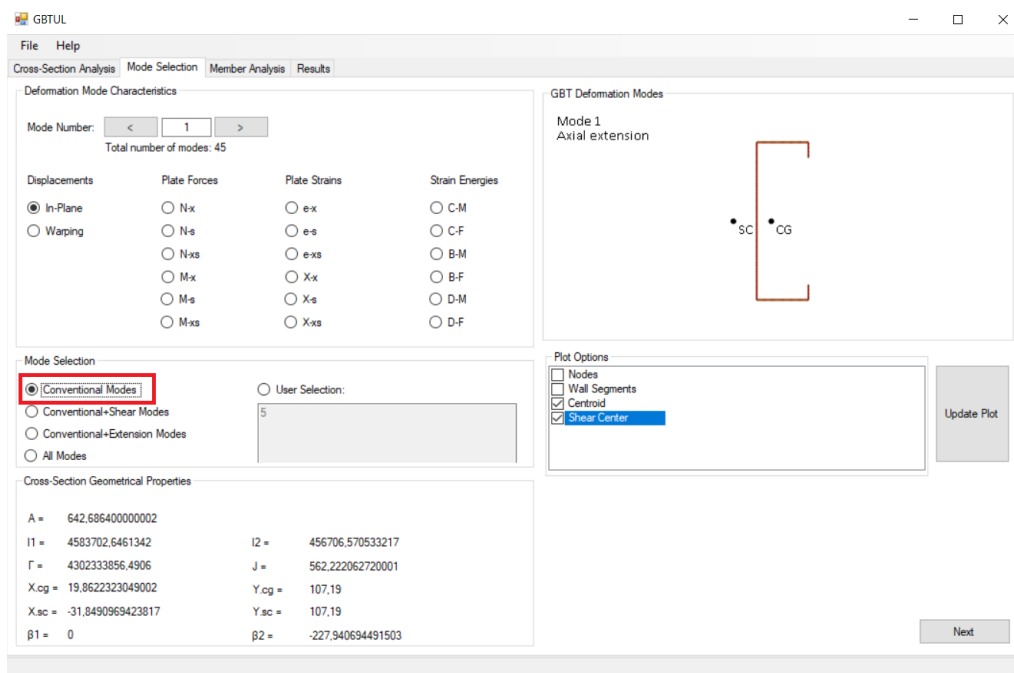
GBTUL

File Help

Cross-Section Analysis | Mode Selection | Member Analysis | Results

Deformation Mode Characteristics

Mode Number: < 1 >

Total number of modes: 45

Displacements
In-Plane
Warping

Plate Forces
N-x
N-s
N-xs
M-x
M-s
M-xs

Plate Strains
e-x
e-s
e-xs
X-x
X-s
X-xs

Strain Energies
C-M
C-F
B-M
B-F
D-M
D-F

GBT Deformation Modes

Mode 1
Axial extension

SC CG

Mode Selection

Conventional Modes
Conventional+Shear Modes
Conventional+Extension Modes
All Modes

User Selection:

5

Plot Options

Nodes
Wall Segments
Centroid
Shear Center

Update Plot

Cross-Section Geometrical Properties

A = 642,686400000002

I1 = 4583702,6461342

I2 = 456706,570533217

Γ = 4302333856,4906

J = 562,222062720001

X.cg = 19,8622323049002

Y.cg = 107,19

X.sc = -31,8490969423817

Y.sc = 107,19

β1 = 0

β2 = -227,940694491503

Next